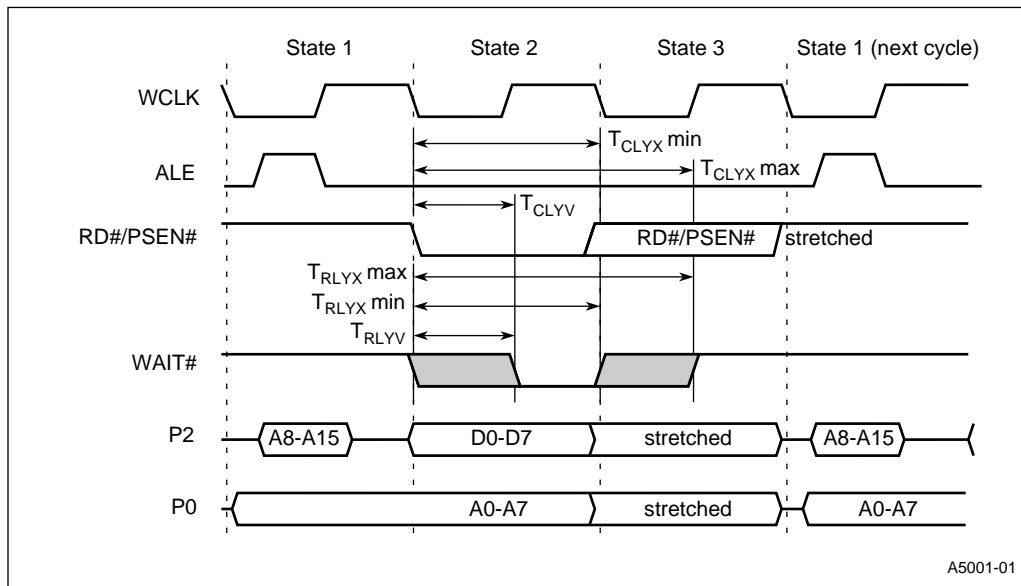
State 1 State 2 State 3 State 1 (next cycle)

WCLK

$T_{CLYX}$ min

ALE

$T_{CLYX}$ max

$T_{CLYV}$

RD#/PSEN#

RD#/PSEN#

stretched

$T_{RLYX}$ max

$T_{RLYX}$ min

$T_{RLYV}$

WAIT#

P2

A8-A15

D0-D7

stretched

A8-A15

P0

A0-A7

stretched

A0-A7

A5001-01